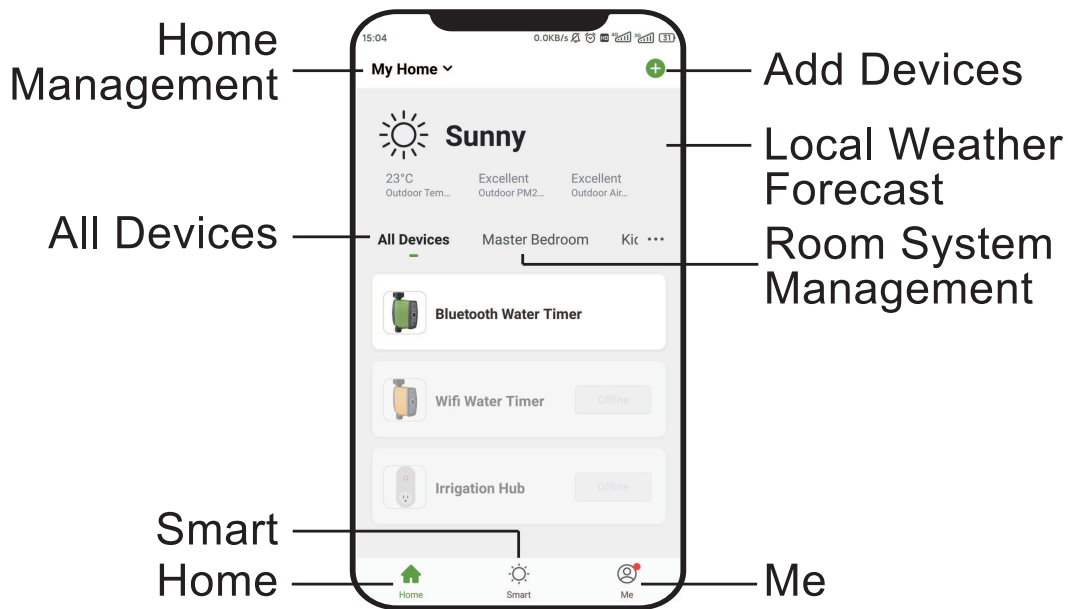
Home Management

15:04 0.0KB/s 31

My Home

Add Devices

Sunny

23°C Outdoor Tem...

Excellent Outdoor PM2...

Excellent Outdoor Air...

Local Weather Forecast

All Devices

All Devices Master Bedroom Ki ···

Room System Management

Bluetooth Water Timer

Wifi Water Timer Offline

Irrigation Hub Offline

Smart

Home

Home Smart Me

Me